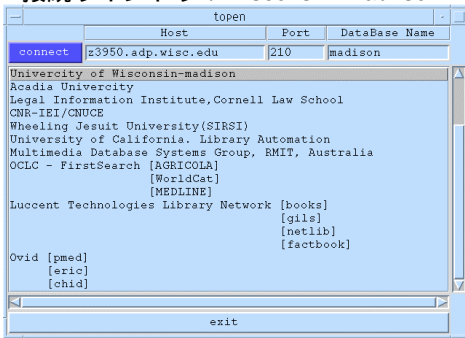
topen

| | Host | Port | DataBase Name |
|---|---|---|---|
| connect | z3950.adp.wisc.edu | 210 | madison |

Univercity of Wisconsin-madison
Acadia Univercity
Legal Information Institute,Cornell Law School
CNR-IEI/CNUCE
Wheeling Jesuit University(SIRSI)
University of California. Library Automation
Multimedia Database Systems Group, RMIT, Australia
OCLC - FirstSearch [AGRICOLA]
[WorldCat]
[MEDLINE]
Luccent Technologies Library Network [books]
[gils]
[netlib]
[factbook]
Ovid [pmed]
[eric]
[chid]

exit